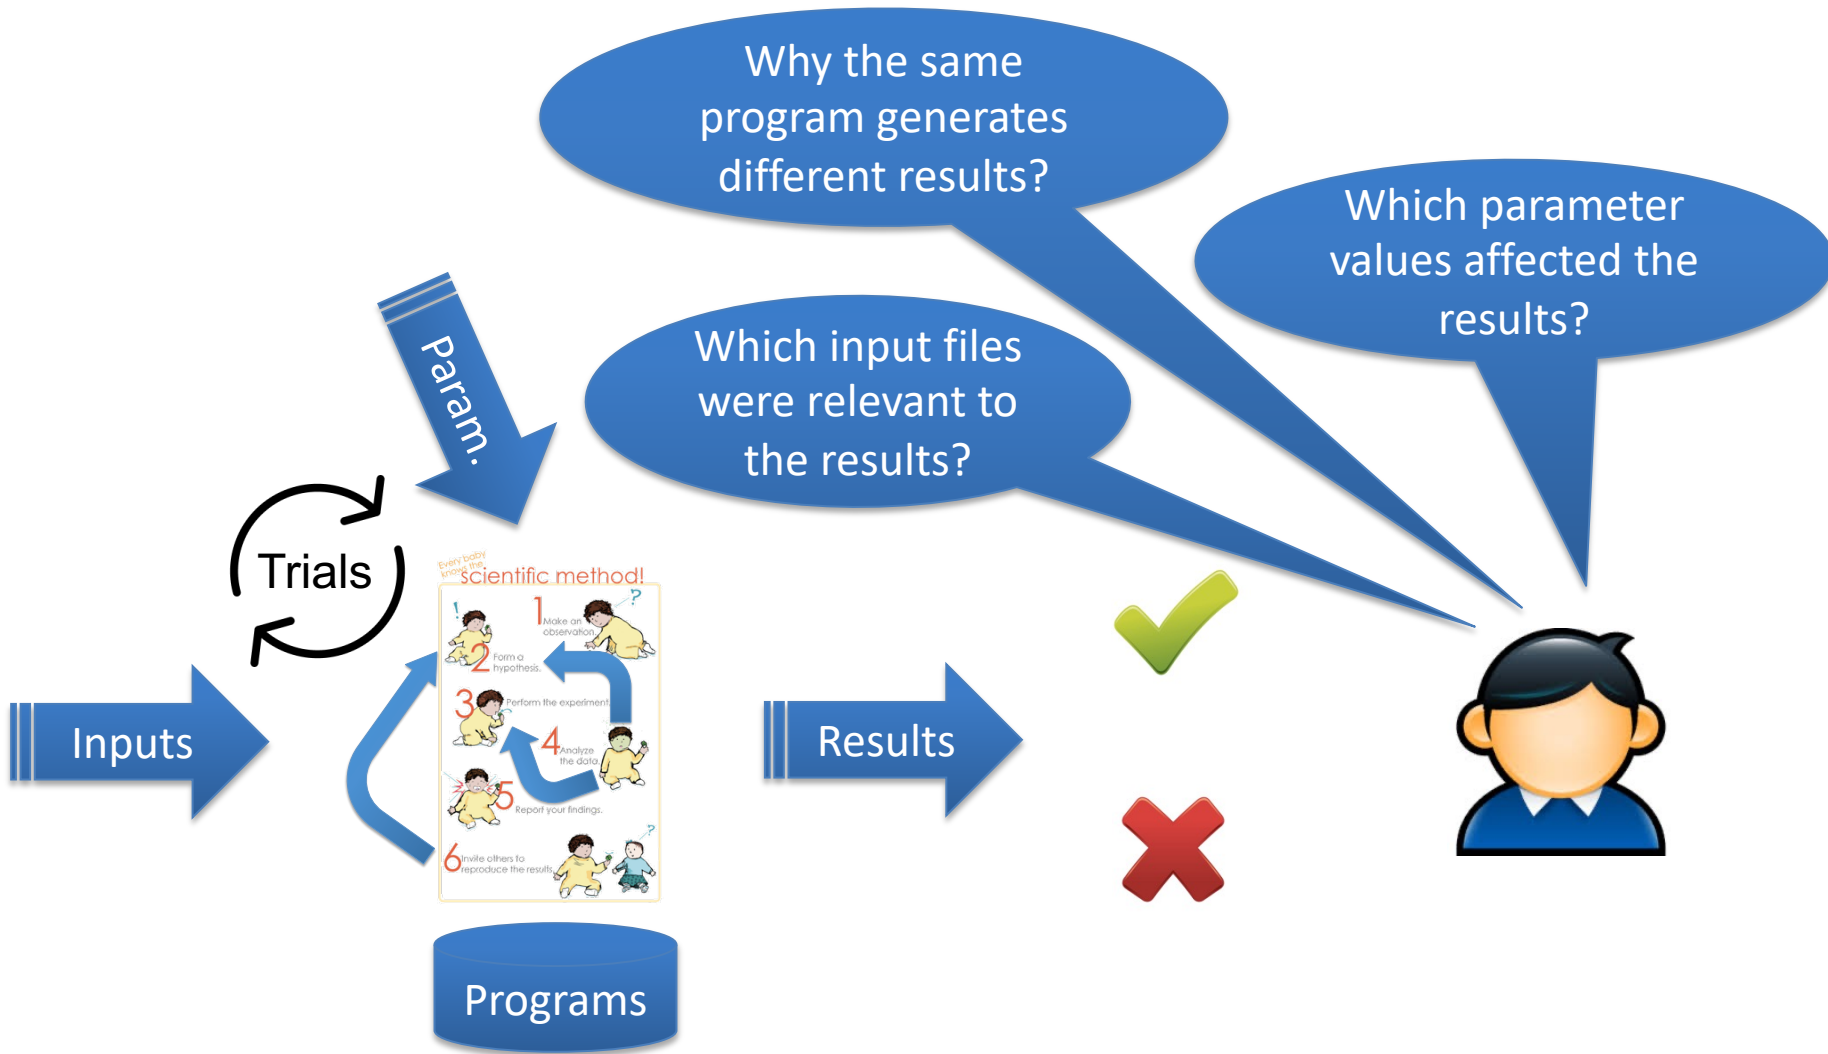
Why the same program generates different results?

Which parameter values affected the results?

Which input files were relevant to the results?

Param.

Trials

Every baby knows the scientific method!

1 Make an observation.

2 Form a hypothesis.

3 Perform the experiment.

4 Analyze the data.

5 Report your findings.

6 Invite others to reproduce the results.

Inputs

Results

Programs